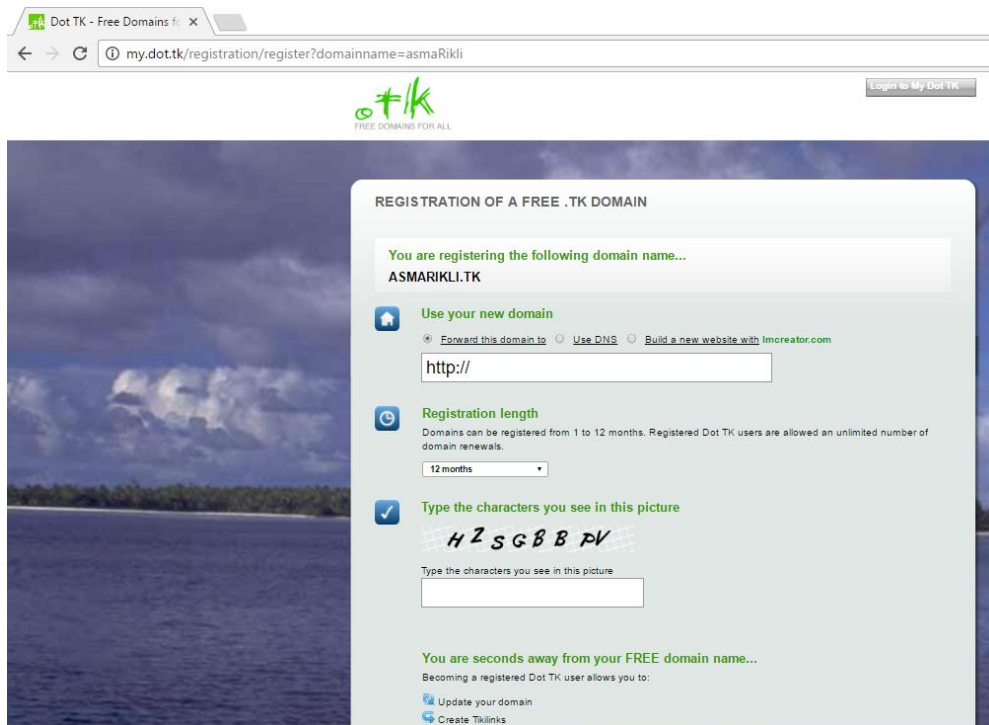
Dot TK - Free Domains fo ×

my.dot.tk/registration/register?domainname=asmaRikli

Login to My Dot TK

.tk
FREE DOMAINS FOR ALL

REGISTRATION OF A FREE .TK DOMAIN

You are registering the following domain name...
ASMARIKLI.TK

Use your new domain

Forward this domain to Use DNS Build a new website with Imcreator.com

http://

Registration length

Domains can be registered from 1 to 12 months. Registered Dot TK users are allowed an unlimited number of domain renewals.

12 months

Type the characters you see in this picture

HZSGBB PV

Type the characters you see in this picture

You are seconds away from your FREE domain name...

Becoming a registered Dot TK user allows you to:

Update your domain

Create Tikilinks